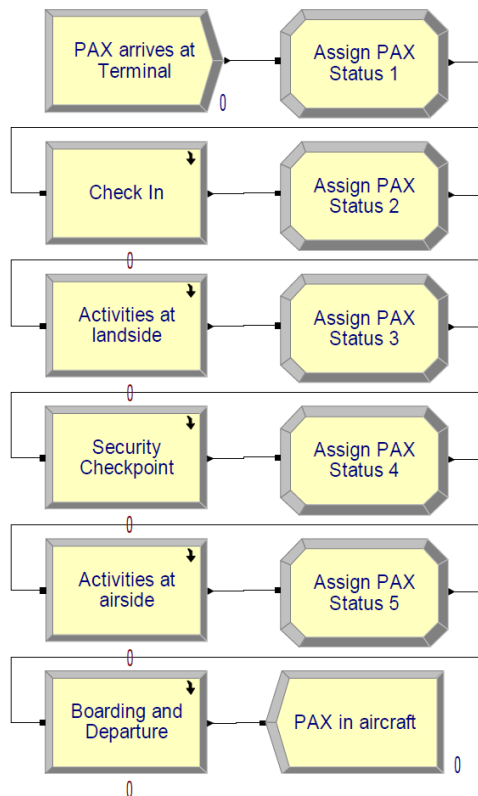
PAX arrives at Terminal
0

Assign PAX Status 1

Check In
0

Assign PAX Status 2

Activities at landside
0

Assign PAX Status 3

Security Checkpoint
0

Assign PAX Status 4

Activities at airside
0

Assign PAX Status 5

Boarding and Departure
0

PAX in aircraft
0